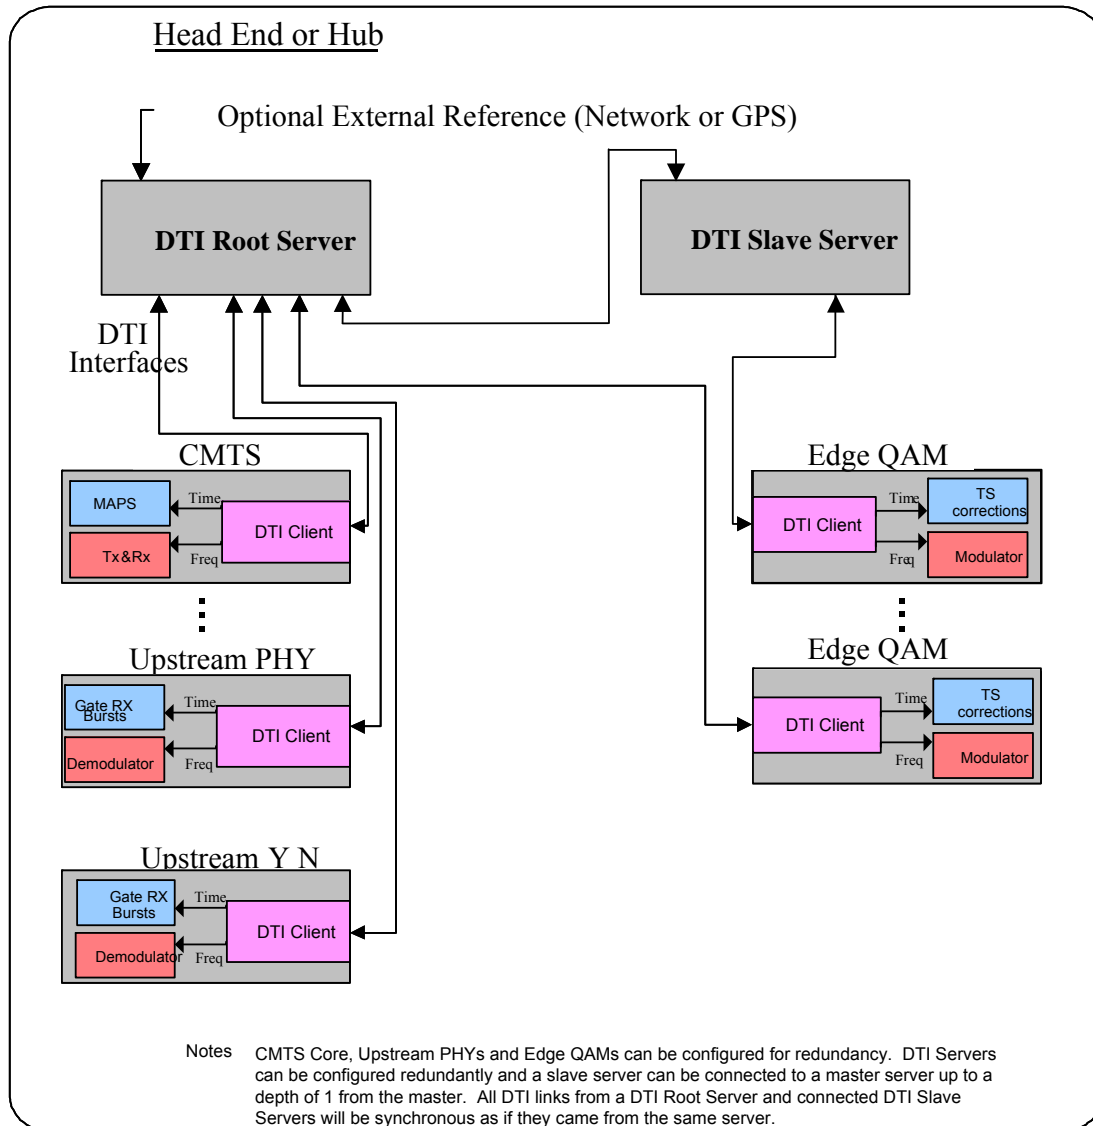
Head End or Hub

Optional External Reference (Network or GPS)

DTI Root Server

DTI Slave Server

DTI Interfaces

CMTS

MAPS

Time

Tx&Rx

Freq

DTI Client

Upstream PHY

Gate RX Bursts

Time

Demodulator

Freq

DTI Client

Upstream Y N

Gate RX Bursts

Time

Demodulator

Freq

DTI Client

Edge QAM

DTI Client

Time

TS corrections

Freq

Modulator

Edge QAM

DTI Client

Time

TS corrections

Freq

Modulator

Notes CMTS Core, Upstream PHYs and Edge QAMs can be configured for redundancy. DTI Servers can be configured redundantly and a slave server can be connected to a master server up to a depth of 1 from the master. All DTI links from a DTI Root Server and connected DTI Slave Servers will be synchronous as if they came from the same server.